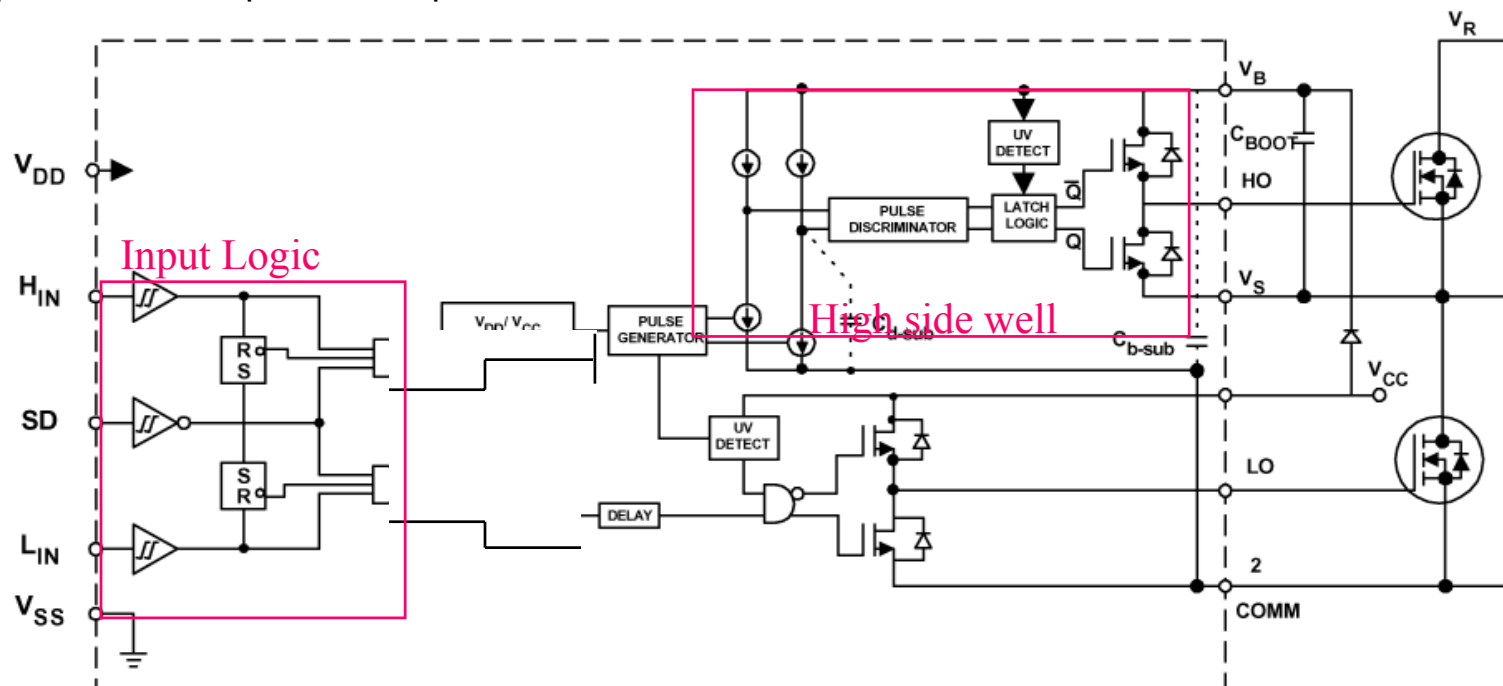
$V_R$

$V_B$

$C_{BOOT}$

UV DETECT

$V_{DD}$

$\overline{Q}$

HO

PULSE DISCRIMINATOR

LATCH LOGIC

Input Logic

Q

$H_{IN}$

$V_S$

$V_{DD}/V_{CC}$

PULSE GENERATOR

High side well

$C_{d-sub}$

$C_{b-sub}$

R S

SD

$V_{CC}$

UV DETECT

S R

LO

DELAY

$L_{IN}$

2

$V_{SS}$

COMM